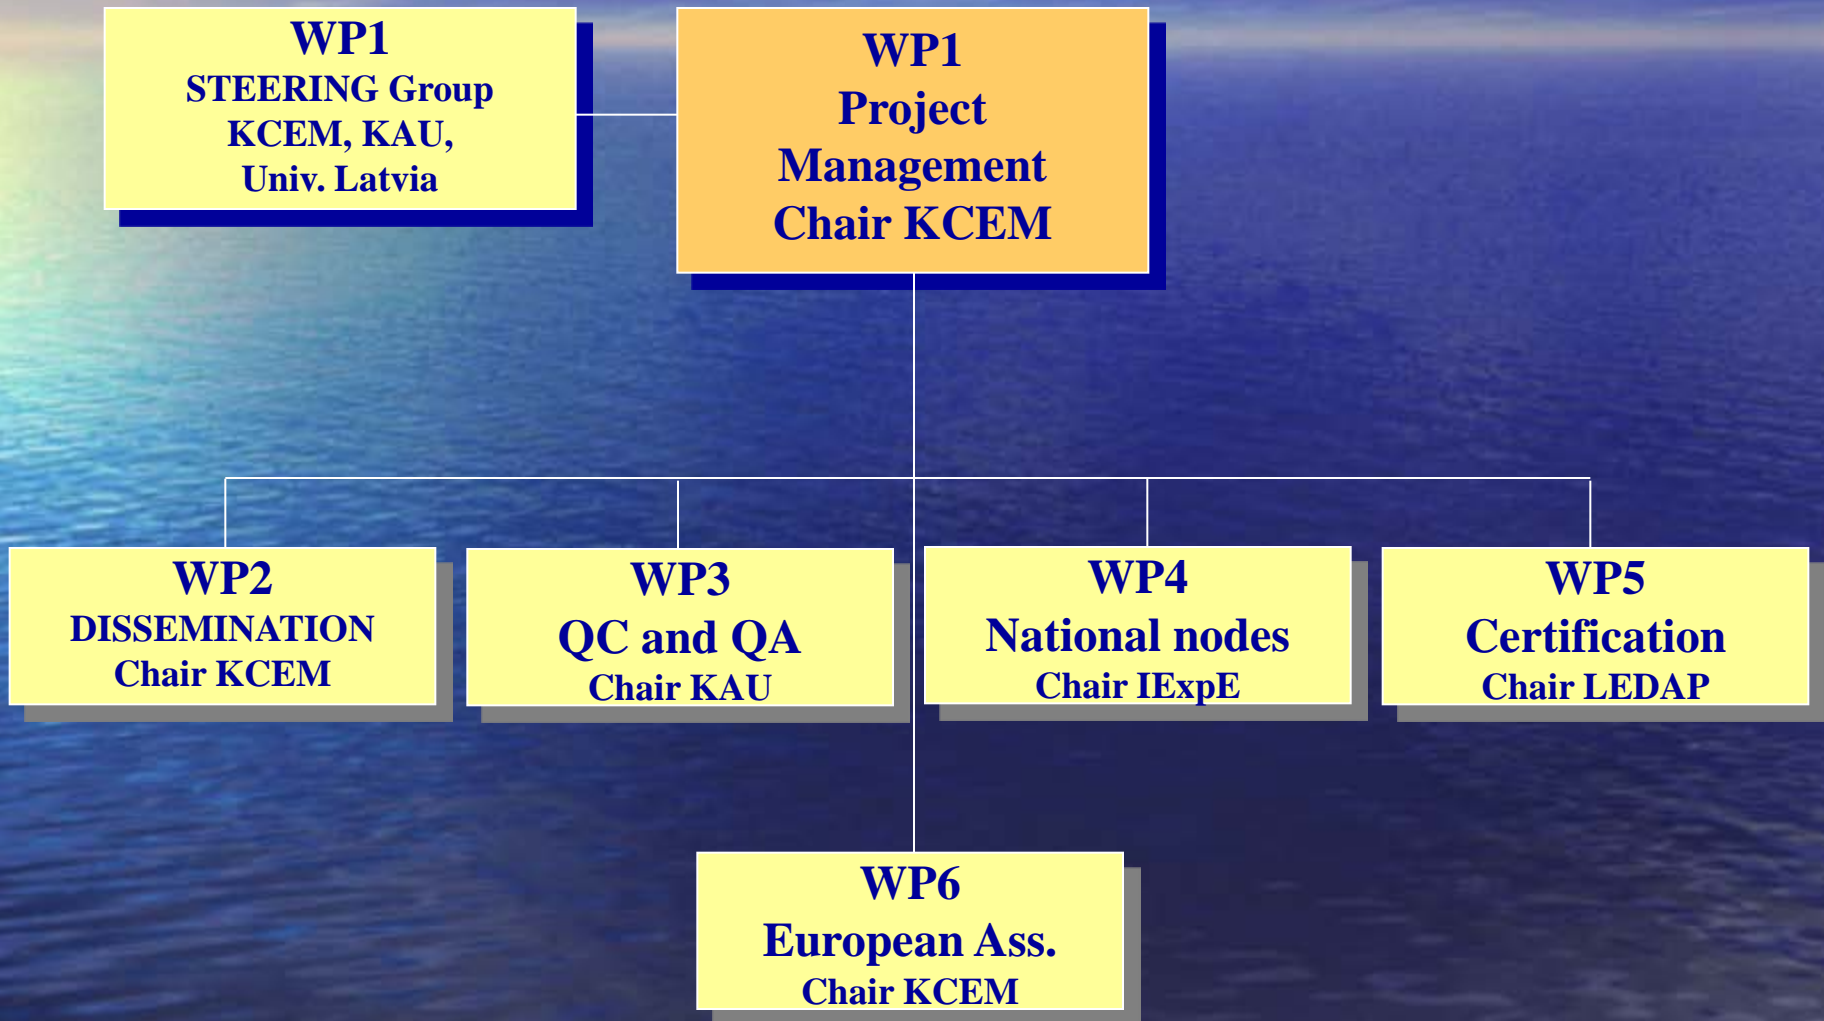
WP1
STEERING Group
KCEM, KAU,
Univ. Latvia

WP1
Project
Management
Chair KCEM

WP2
DISSEMINATION
Chair KCEM

WP3
QC and QA
Chair KAU

WP4
National nodes
Chair IExpE

WP5
Certification
Chair LEDAP

WP6
European Ass.
Chair KCEM